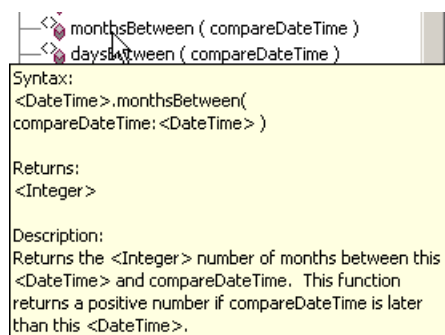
monthsBetween ( compareDateTime )
daysBetween ( compareDateTime )

Syntax:
<DateTime>.monthsBetween( compareDateTime:<DateTime> )

Returns:
<Integer>

Description:
Returns the <Integer> number of months between this <DateTime> and compareDateTime. This function returns a positive number if compareDateTime is later than this <DateTime>.